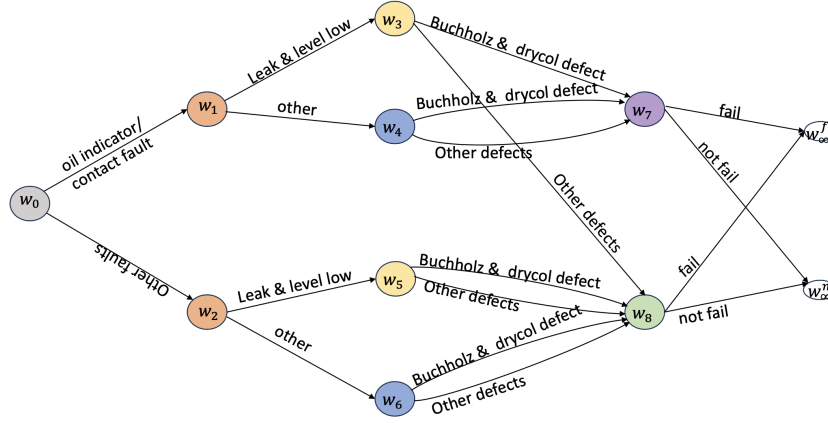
$w_0$
oil indicator/ contact fault
$w_1$
Leak & level low
$w_3$
Buchholz & drycol defect
other
$w_4$
Buchholz & drycol defect
Other defects
$w_7$
fail
not fail
Other defects
Other faults
$w_2$
Leak & level low
$w_5$
Buchholz & drycol defect
Other defects
other
$w_6$
Buchholz & drycol defect
Other defects
$w_8$
fail
not fail
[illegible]
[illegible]